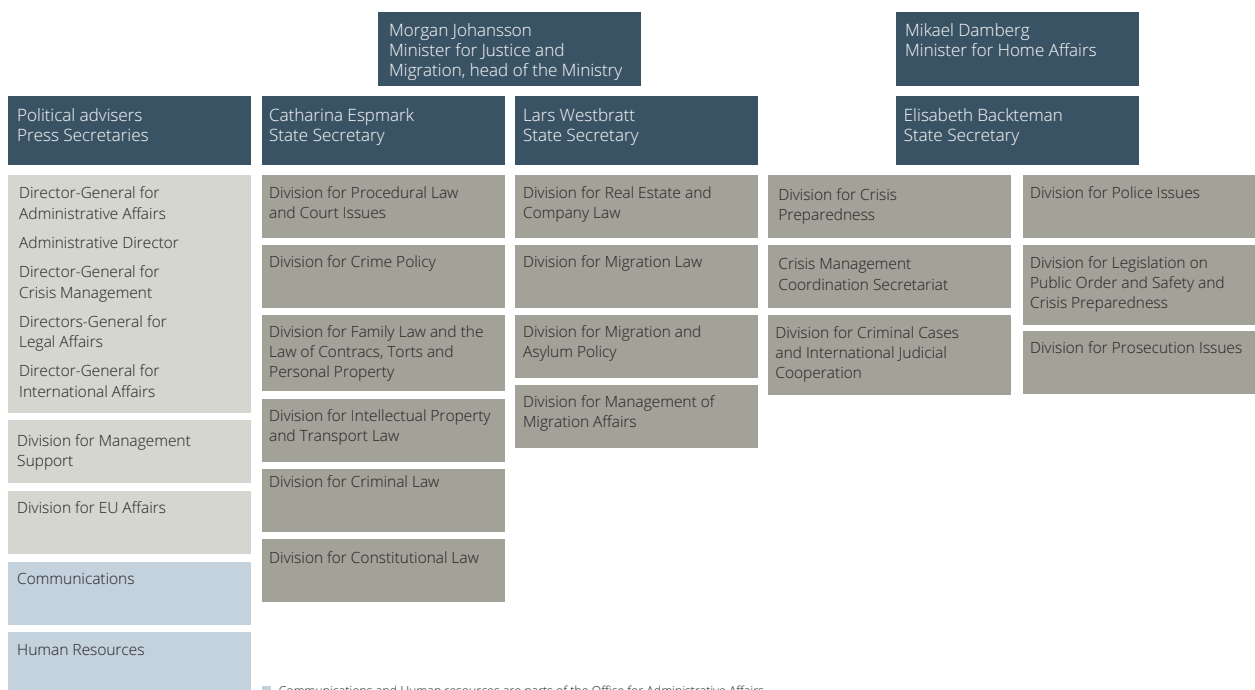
Morgan Johansson
Minister for Justice and Migration, head of the Ministry

Mikael Damberg
Minister for Home Affairs

Political advisers
Press Secretaries

Catharina Espmark
State Secretary

Lars Westbratt
State Secretary

Elisabeth Backteman
State Secretary

Director-General for Administrative Affairs

Administrative Director

Director-General for Crisis Management

Directors-General for Legal Affairs

Director-General for International Affairs

Division for Management Support

Division for EU Affairs

Communications

Human Resources

Division for Procedural Law and Court Issues

Division for Crime Policy

Division for Family Law and the Law of Contracs, Torts and Personal Property

Division for Intellectual Property and Transport Law

Division for Criminal Law

Division for Constitutional Law

Division for Real Estate and Company Law

Division for Migration Law

Division for Migration and Asylum Policy

Division for Management of Migration Affairs

Division for Crisis Preparedness

Crisis Management Coordination Secretariat

Division for Criminal Cases and International Judicial Cooperation

Division for Police Issues

Division for Legislation on Public Order and Safety and Crisis Preparedness

Division for Prosecution Issues

Communications and Human resources are parts of the Office for Administrative Affairs